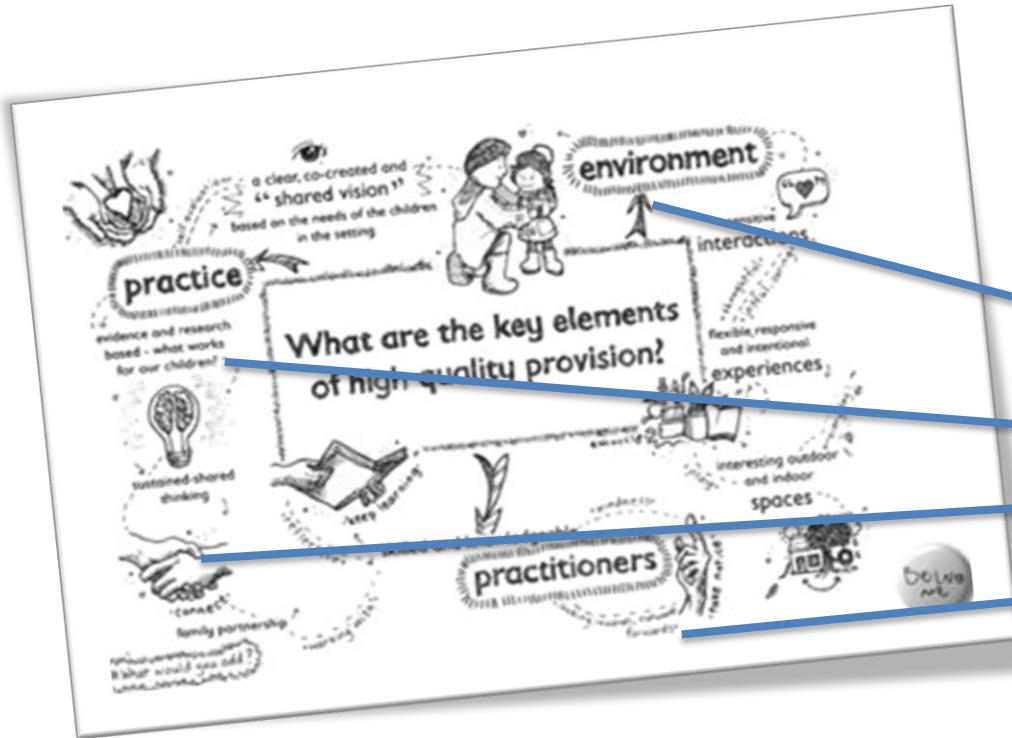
a clear, co-created and "shared vision" based on the needs of the children in the setting

environment

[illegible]sive interactions

practice

evidence and research based - what works for our children!

What are the key elements of high quality provision?

flexible, responsive and intentional experiences

sustained-shared thinking

keep learning

interesting outdoor and indoor spaces

practitioners

connect

family partnership

what would you add?

forwards

Bolwo Art